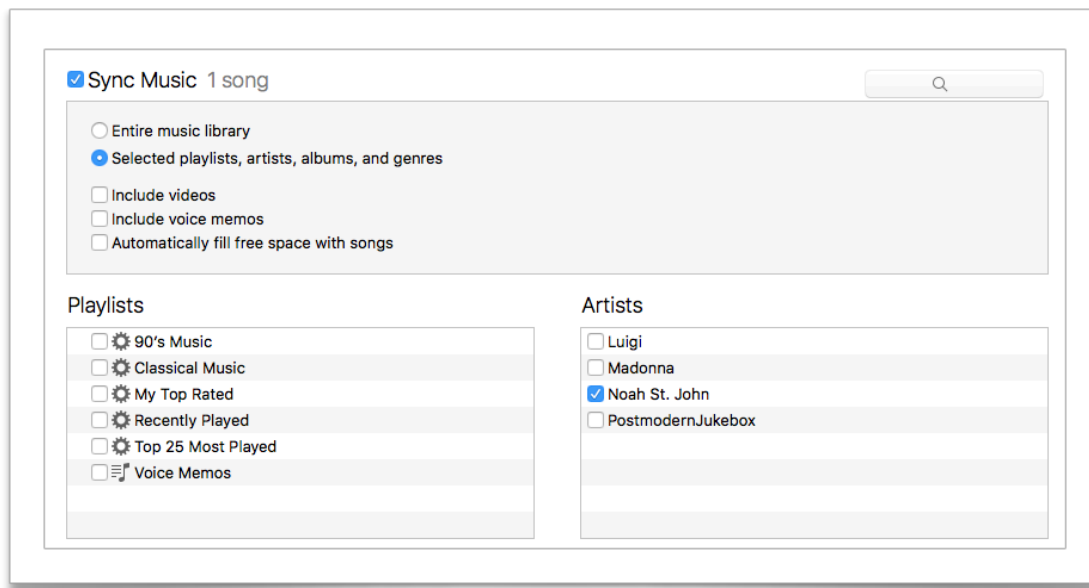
Sync Music 1 song

Entire music library
Selected playlists, artists, albums, and genres

Include videos
Include voice memos
Automatically fill free space with songs

Playlists

90's Music
Classical Music
My Top Rated
Recently Played
Top 25 Most Played
Voice Memos

Artists

Luigi
Madonna
Noah St. John
PostmodernJukebox